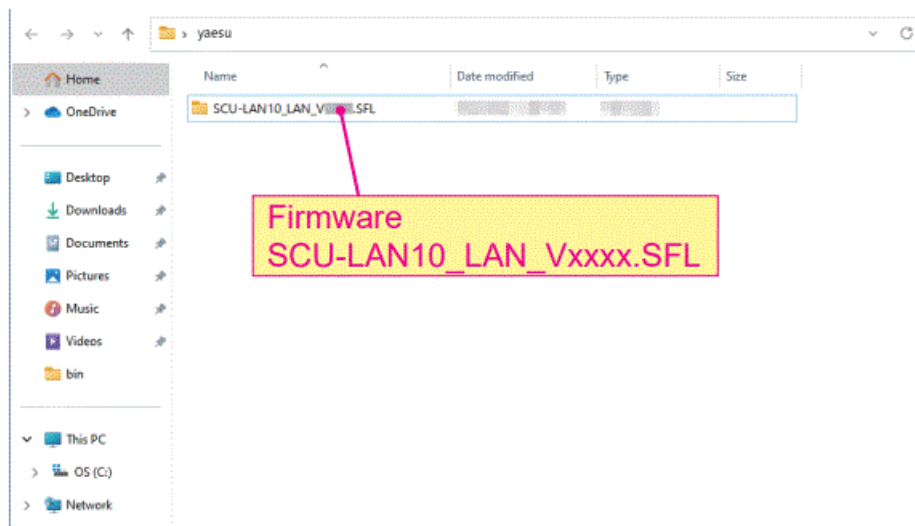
yaesu

Home
OneDrive
Desktop
Downloads
Documents
Pictures
Music
Videos
bin
This PC
OS (C:)
Network

| Name | Date modified | Type | Size |
|---|---|---|---|
| SCU-LAN10_LAN_V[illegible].SFL | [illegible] | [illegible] | |

Firmware
SCU-LAN10_LAN_Vxxxx.SFL